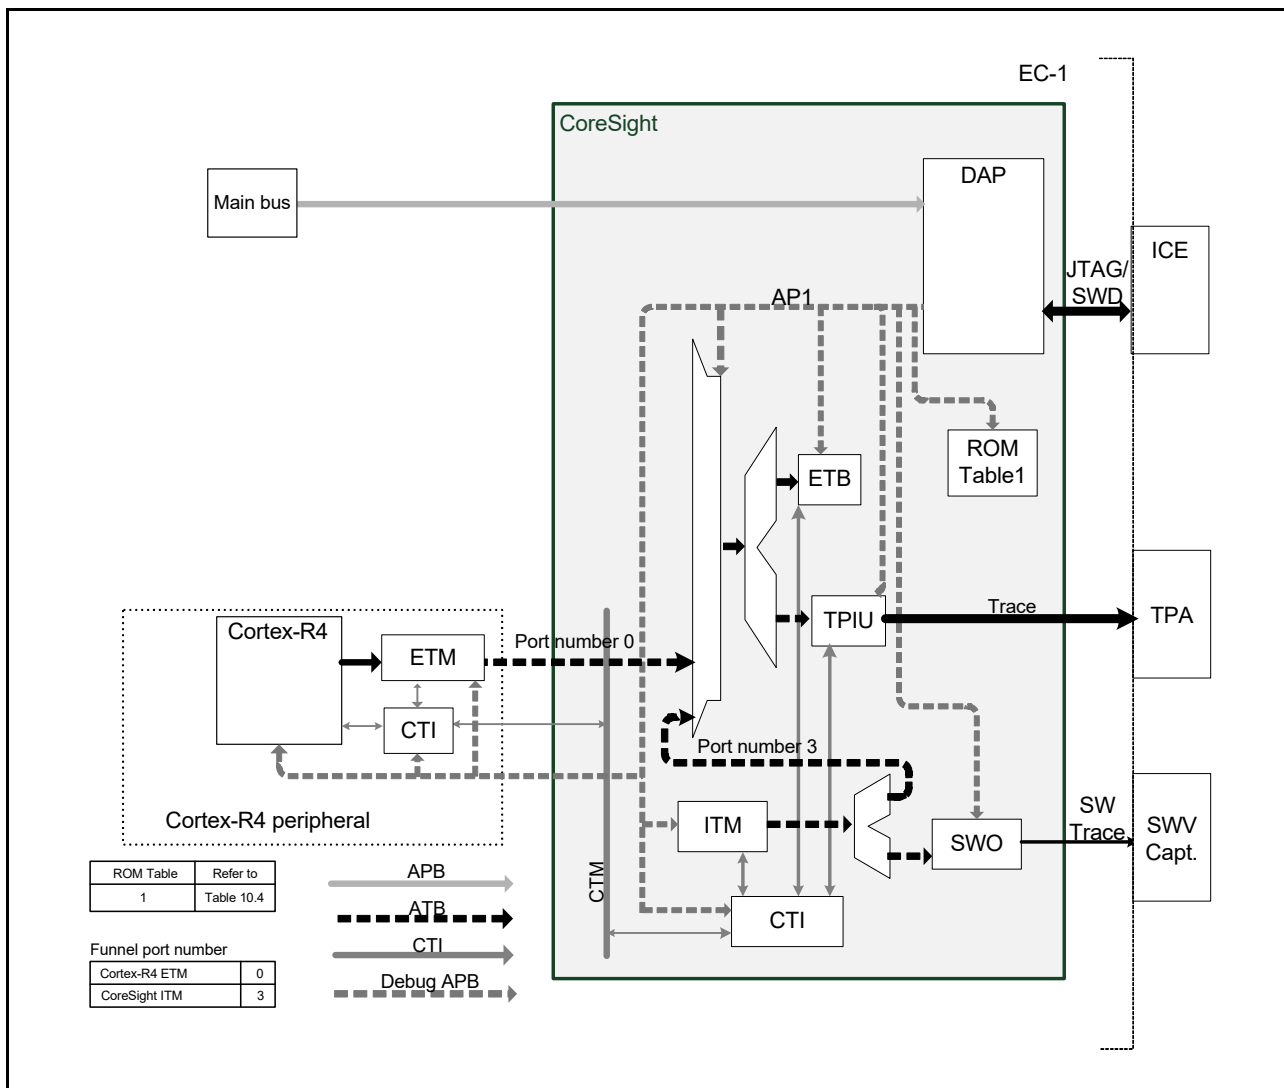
EC-1

CoreSight

Main bus

DAP

ICE

JTAG/
SWD

AP1

ROM
Table1

ETB

TPIU

Trace

TPA

Cortex-R4

ETM

Port number 0

CTI

Port number 3

Cortex-R4 peripheral

ITM

SWO

SW
Trace

SWV
Capt.

CTM

CTI

| ROM Table | Refer to |
|---|---|
| 1 | Table 10.4 |

Funnel port number

| Cortex-R4 ETM | 0 |
|---|---|
| CoreSight ITM | 3 |

APB

ATB

CTI

Debug APB